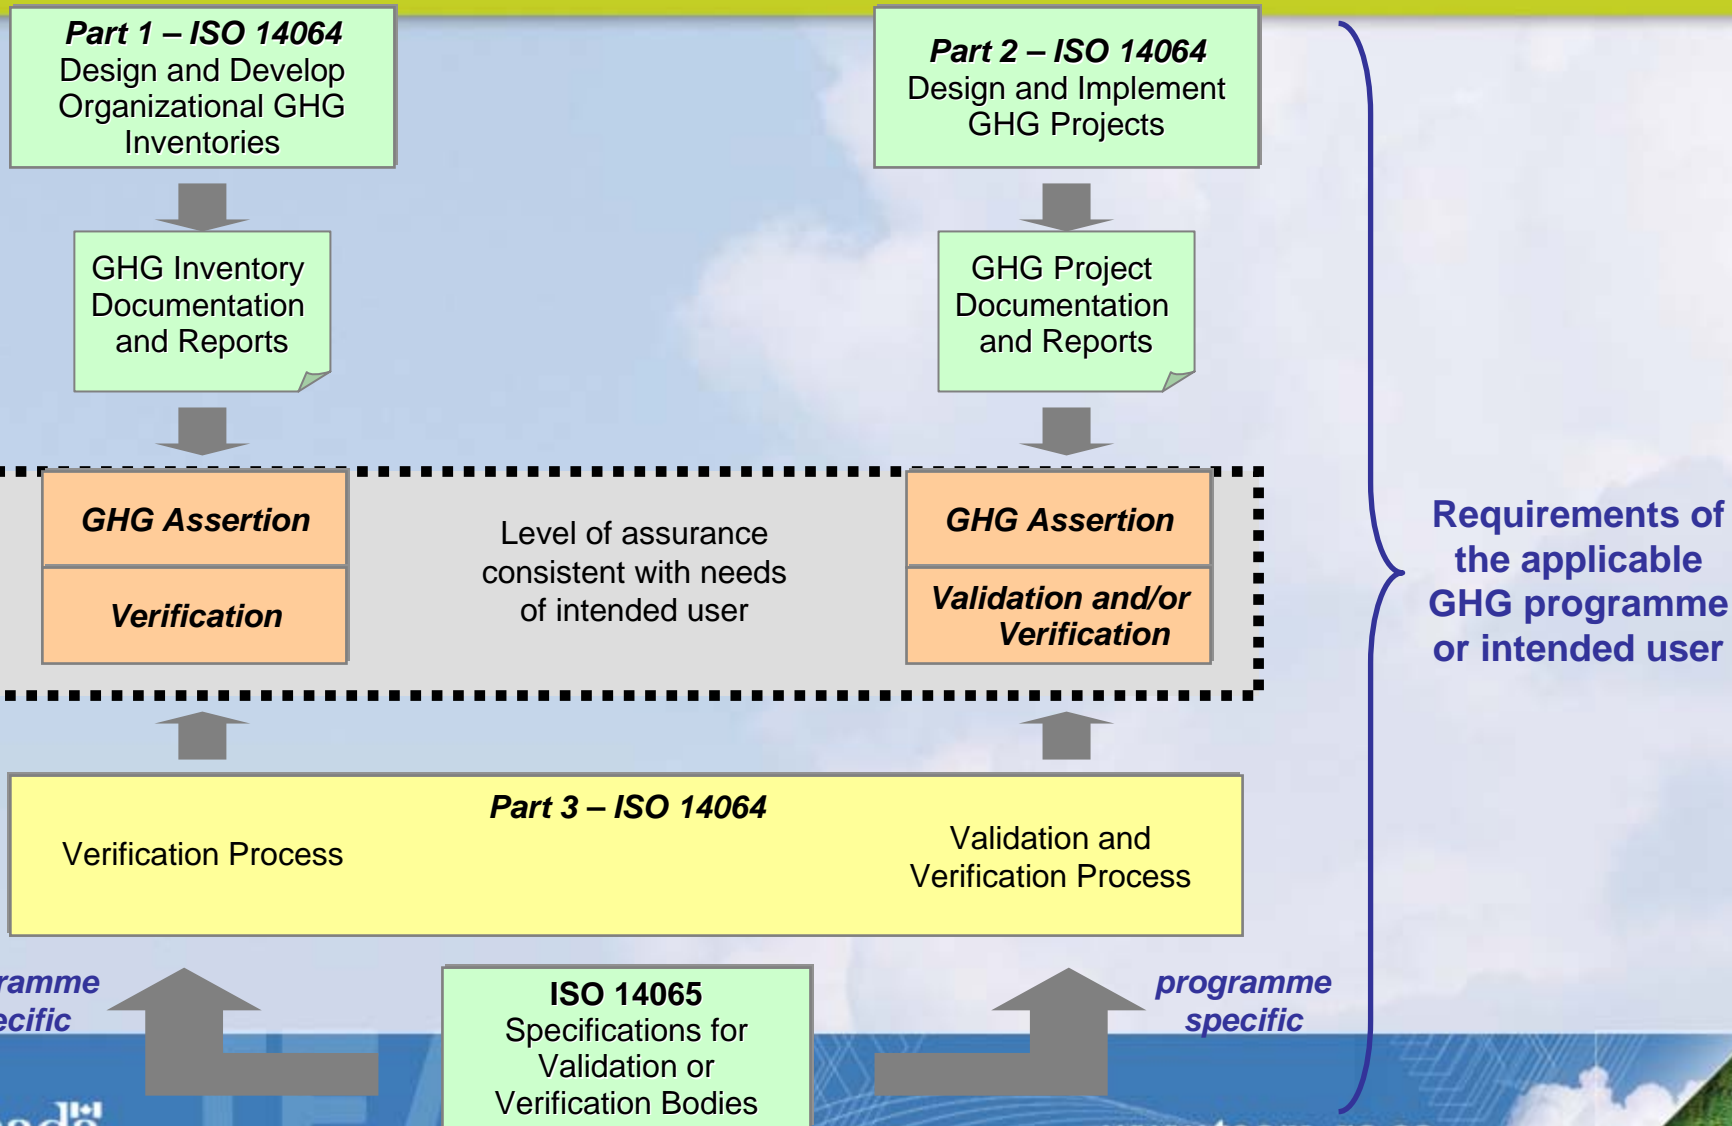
Part 1 – ISO 14064
Design and Develop Organizational GHG Inventories

Part 2 – ISO 14064
Design and Implement GHG Projects

GHG Inventory Documentation and Reports

GHG Project Documentation and Reports

GHG Assertion

Verification

Level of assurance consistent with needs of intended user

GHG Assertion

Validation and/or Verification

Requirements of the applicable GHG programme or intended user

Part 3 – ISO 14064

Verification Process

Validation and Verification Process

ramme
ecific

ISO 14065
Specifications for Validation or Verification Bodies

programme specific